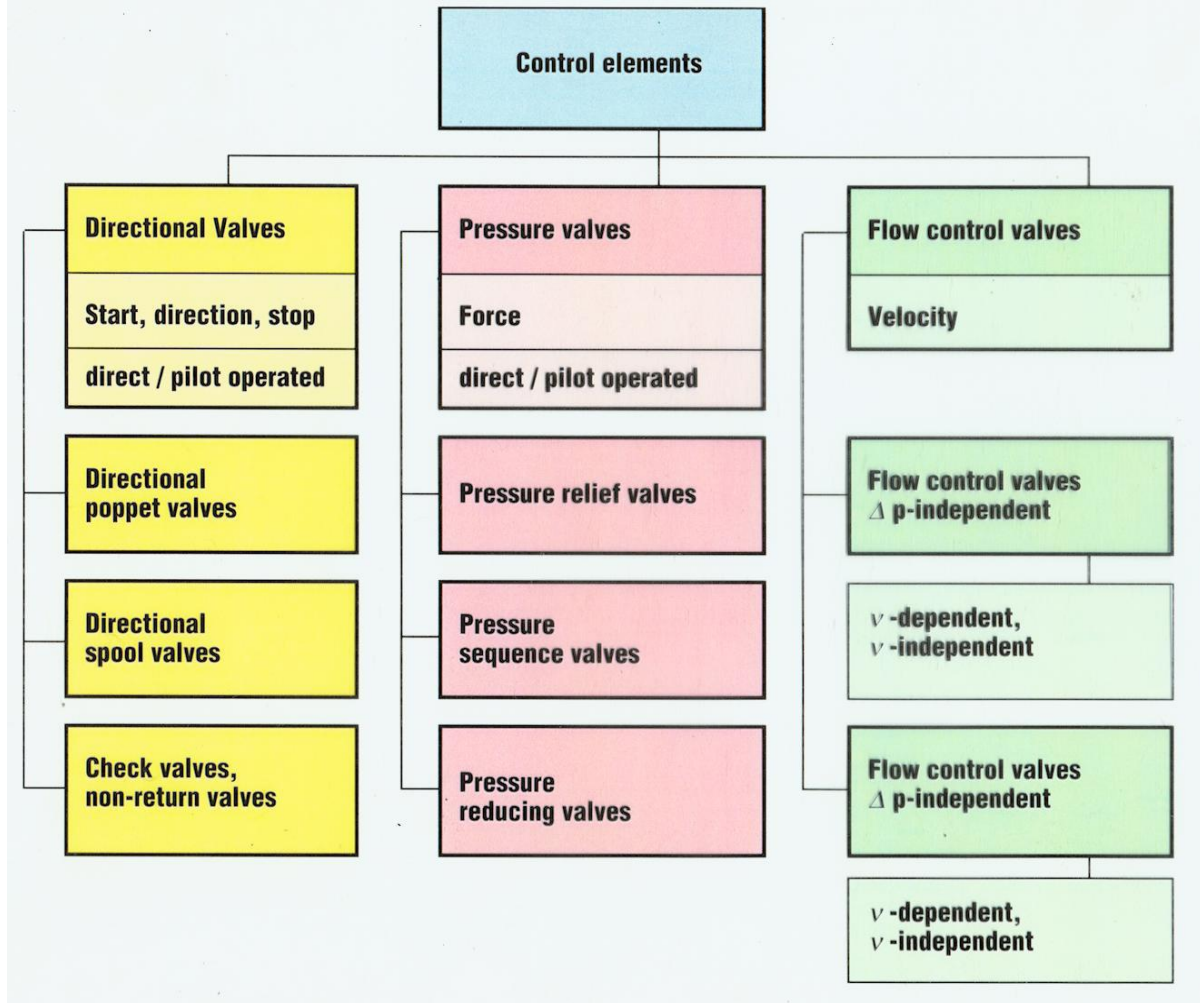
Control elements

Directional Valves

Start, direction, stop

direct / pilot operated

Directional poppet valves

Directional spool valves

Check valves, non-return valves

Pressure valves

Force

direct / pilot operated

Pressure relief valves

Pressure sequence valves

Pressure reducing valves

Flow control valves

Velocity

Flow control valves $\Delta$ p-independent

$\nu$ -dependent, $\nu$ -independent

Flow control valves $\Delta$ p-independent

$\nu$ -dependent, $\nu$ -independent